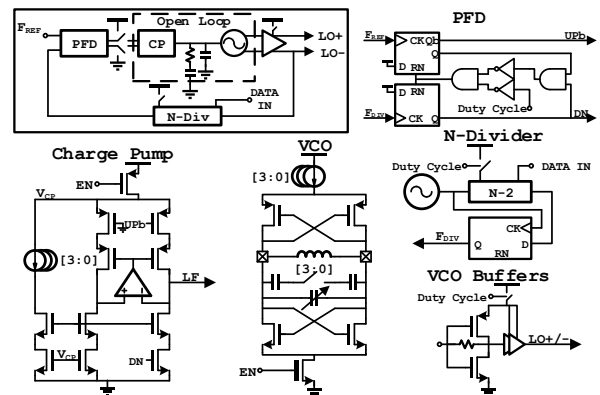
Open Loop

$F_{REF}$

PFD

CP

LO+

LO−

N-Div

DATA IN

PFD

$F_{REF}$

CK Q

Q

D RN

UPb

D RN

$F_{DIV}$

CK Q

Duty Cycle

DN

Charge Pump

EN

$V_{CP}$

UPb

[3:0]

LF

$V_{CP}$

DN

VCO

[3:0]

[3:0]

EN

N-Divider

Duty Cycle

DATA IN

N-2

CK

$F_{DIV}$

Q RN D

VCO Buffers

Duty Cycle

LO+/−